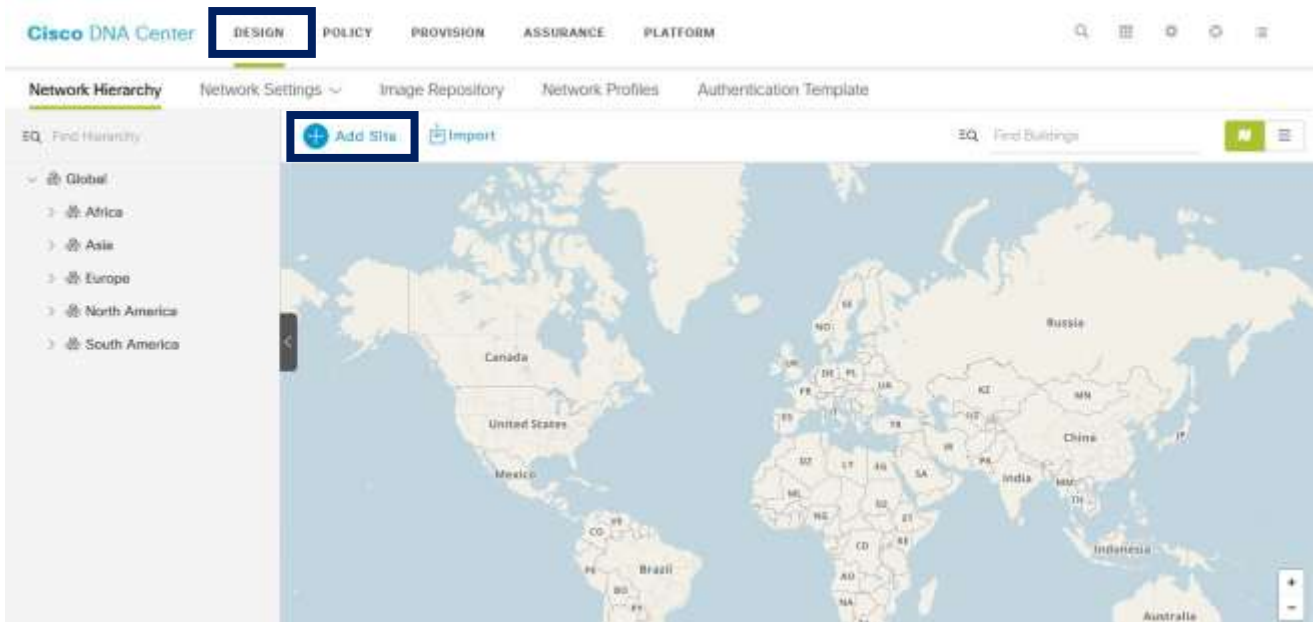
Cisco DNA Center DESIGN POLICY PROVISION ASSURANCE PLATFORM

Network Hierarchy Network Settings Image Repository Network Profiles Authentication Template

Find Hierarchy

Add Site Import

Find Buildings

Global
Africa
Asia
Europe
North America
South America

Canada
United States
Mexico
Brazil
Russia
China
India
Indonesia
Australia
NO
SE
FI
UK
DE
PL
FR
UA
ES
IT
TR
KZ
MN
UZ
IR
PK
JP
MM
TH
DZ
LY
EG
SA
ML
NE
SD
NG
ET
CD
KE
AO
NA
CO
VE
PE
BO
PY

+
-